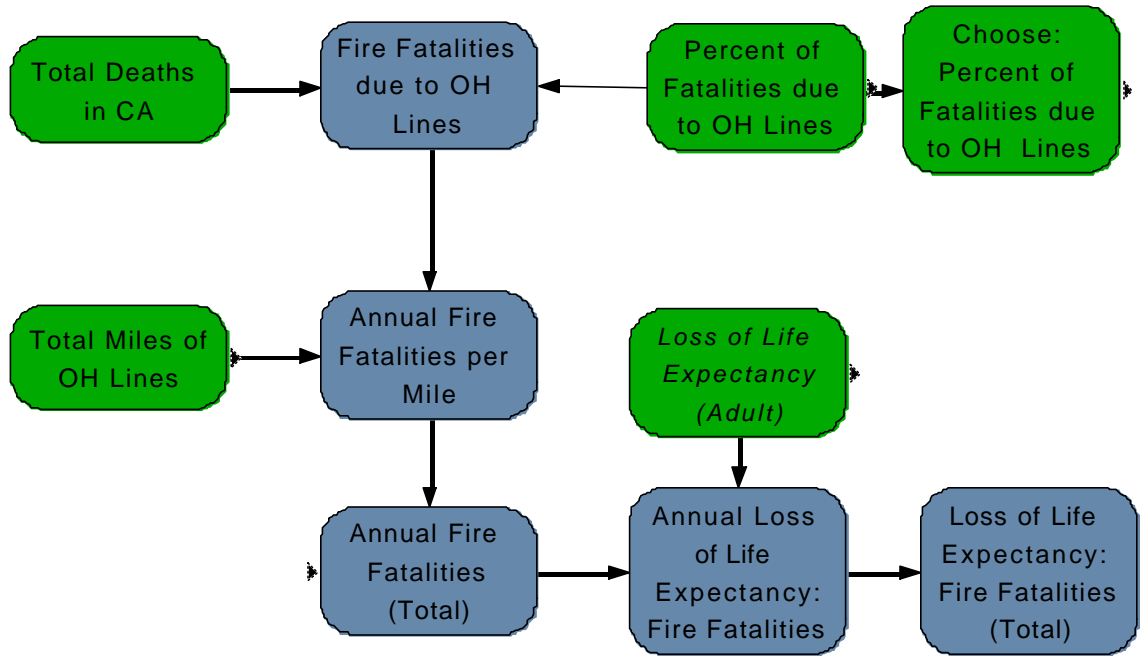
Total Deaths in CA

Fire Fatalities due to OH Lines

Percent of Fatalities due to OH Lines

Choose: Percent of Fatalities due to OH Lines

Total Miles of OH Lines

Annual Fire Fatalities per Mile

*Loss of Life Expectancy (Adult)*

Annual Fire Fatalities (Total)

Annual Loss of Life Expectancy: Fire Fatalities

Loss of Life Expectancy: Fire Fatalities (Total)